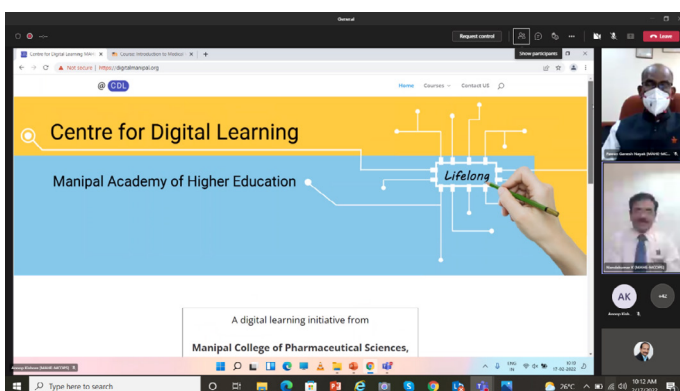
General

Request control

Show participants

Leave

Centre for Digital Learning MAHE

Course: Introduction to Medical

Not secure | https://digitalmanipal.org

@ CDL

Home Courses Contact US

Centre for Digital Learning

Manipal Academy of Higher Education

Lifelong

A digital learning initiative from

Manipal College of Pharmaceutical Sciences,

AK

+42

Type here to search

26°C

10:12 AM